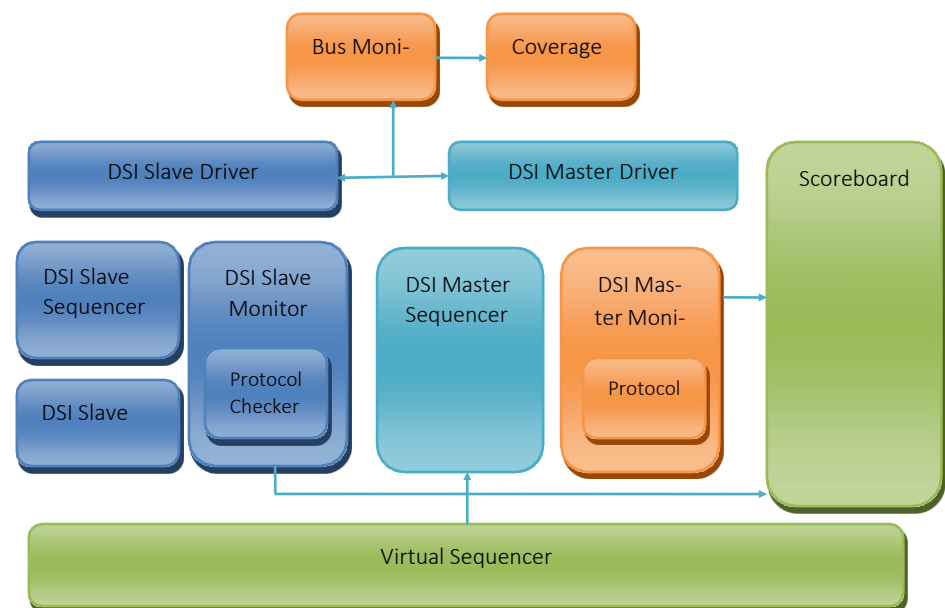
Bus Moni-

Coverage

DSI Slave Driver

DSI Master Driver

Scoreboard

DSI Slave Sequencer

DSI Slave Monitor

Protocol Checker

DSI Master Sequencer

DSI Master Moni-

Protocol

DSI Slave

Virtual Sequencer